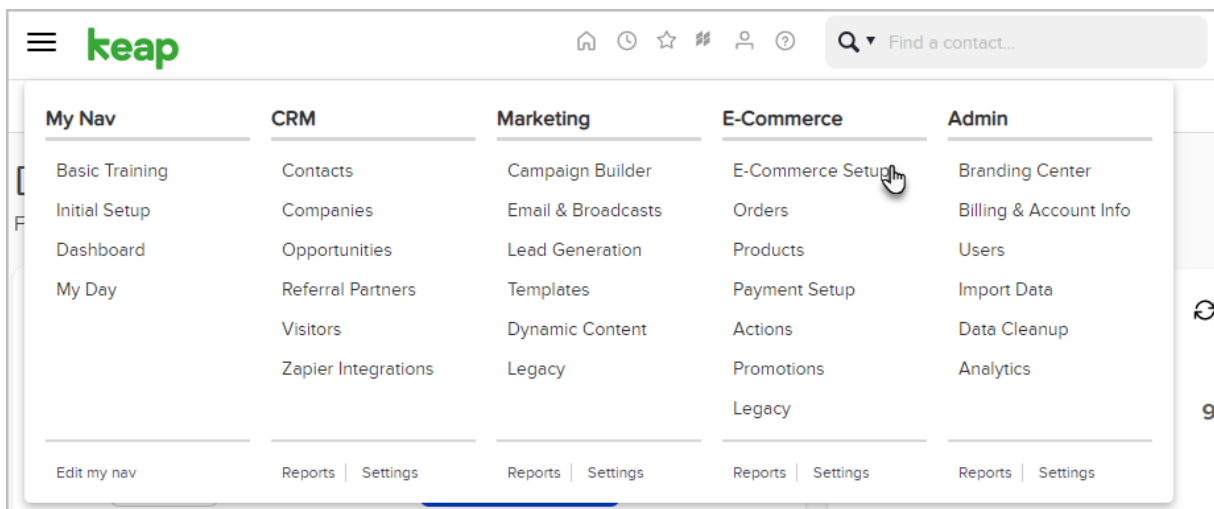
keap

Find a contact...

My Nav

Basic Training
Initial Setup
Dashboard
My Day

Edit my nav

CRM

Contacts
Companies
Opportunities
Referral Partners
Visitors
Zapier Integrations

Reports | Settings

Marketing

Campaign Builder
Email & Broadcasts
Lead Generation
Templates
Dynamic Content
Legacy

Reports | Settings

E-Commerce

E-Commerce Setup
Orders
Products
Payment Setup
Actions
Promotions
Legacy

Reports | Settings

Admin

Branding Center
Billing & Account Info
Users
Import Data
Data Cleanup
Analytics

Reports | Settings

[
F
9